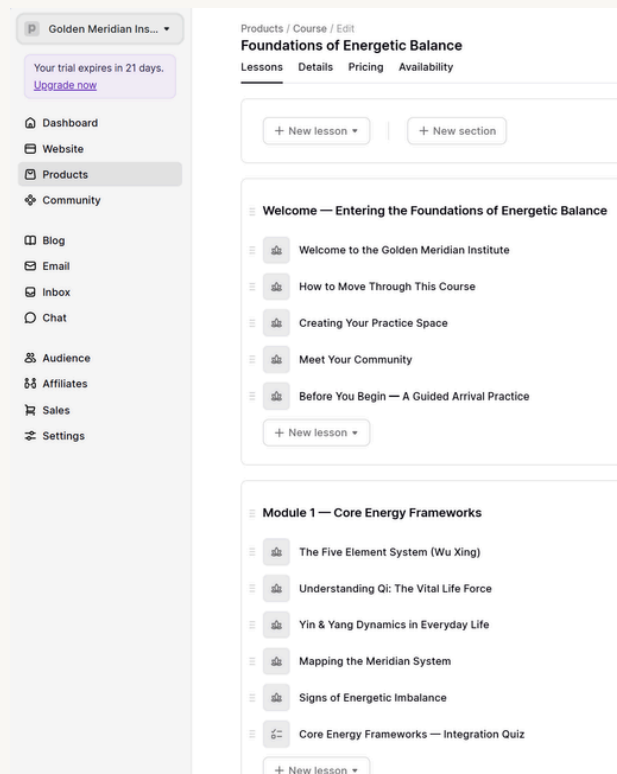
P Golden Meridian Ins... ▾

Your trial expires in 21 days. Upgrade now

Dashboard
Website
Products
Community

Blog
Email
Inbox
Chat

Audience
Affiliates
Sales
Settings

Products / Course / Edit
Foundations of Energetic Balance

Lessons Details Pricing Availability

+ New lesson ▾ + New section

Welcome — Entering the Foundations of Energetic Balance

Welcome to the Golden Meridian Institute
How to Move Through This Course
Creating Your Practice Space
Meet Your Community
Before You Begin — A Guided Arrival Practice

+ New lesson ▾

Module 1 — Core Energy Frameworks

The Five Element System (Wu Xing)
Understanding Qi: The Vital Life Force
Yin & Yang Dynamics in Everyday Life
Mapping the Meridian System
Signs of Energetic Imbalance
Core Energy Frameworks — Integration Quiz

+ New lesson ▾